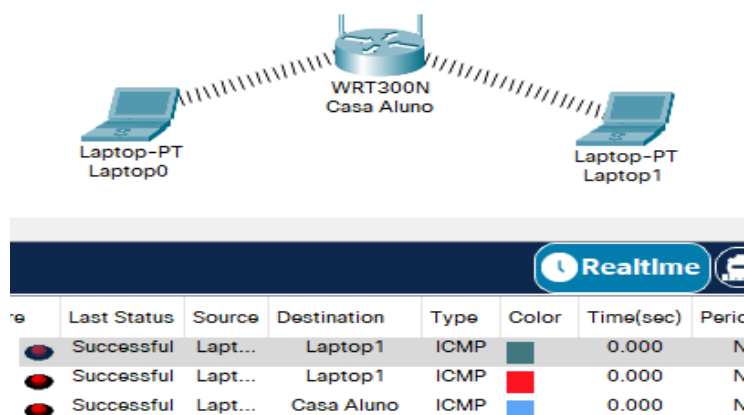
WRT300N
Casa Aluno

Laptop-PT
Laptop0

Laptop-PT
Laptop1

Realtime

| re | Last Status | Source | Destination | Type | Color | Time(sec) | Peri |
|---|---|---|---|---|---|---|---|
| | Successful | Lapt... | Laptop1 | ICMP | | 0.000 | N |
| | Successful | Lapt... | Laptop1 | ICMP | | 0.000 | N |
| | Successful | Lapt... | Casa Aluno | ICMP | | 0.000 | N |